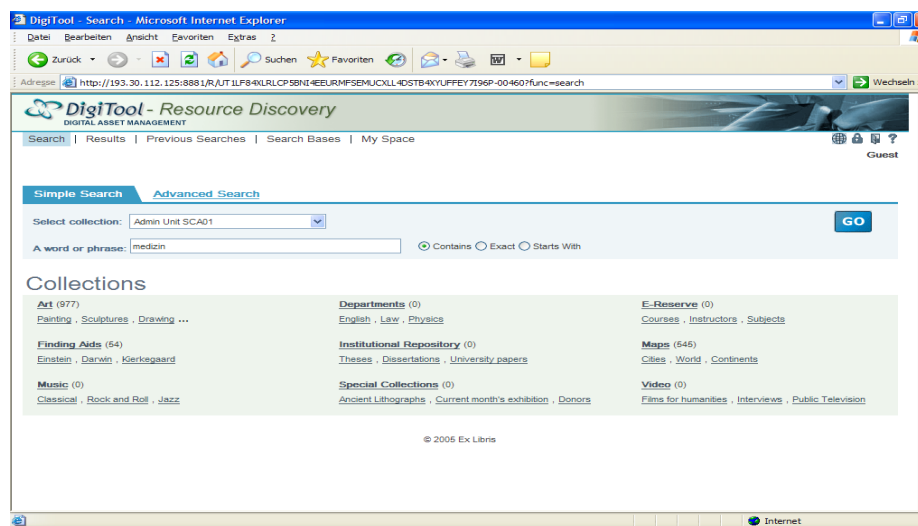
DigiTool - Search - Microsoft Internet Explorer

Datei Bearbeiten Ansicht Favoriten Extras ?

Zurück Suchen Favoriten

Adresse http://193.30.112.125:8881/R/UT1LF84XLRLCP5BNI4EEURMFSEMUCXLL4DSTB4XYUFFEY7I96P-00460?func=search Wechseln

DigiTool - Resource Discovery
DIGITAL ASSET MANAGEMENT

Search | Results | Previous Searches | Search Bases | My Space

Guest

Simple Search Advanced Search

Select collection: Admin Unit SCA01

A word or phrase: medizin

Contains Exact Starts With

GO

Collections

Art (977)
Painting, Sculptures, Drawing ...

Finding Aids (54)
Einstein, Darwin, Kierkegaard

Music (0)
Classical, Rock and Roll, Jazz

Departments (0)
English, Law, Physics

Institutional Repository (0)
Theses, Dissertations, University papers

Special Collections (0)
Ancient Lithographs, Current month's exhibition, Donors

E-Reserve (0)
Courses, Instructors, Subjects

Maps (645)
Cities, World, Continents

Video (0)
Films for humanities, Interviews, Public Television

© 2005 Ex Libris

Internet